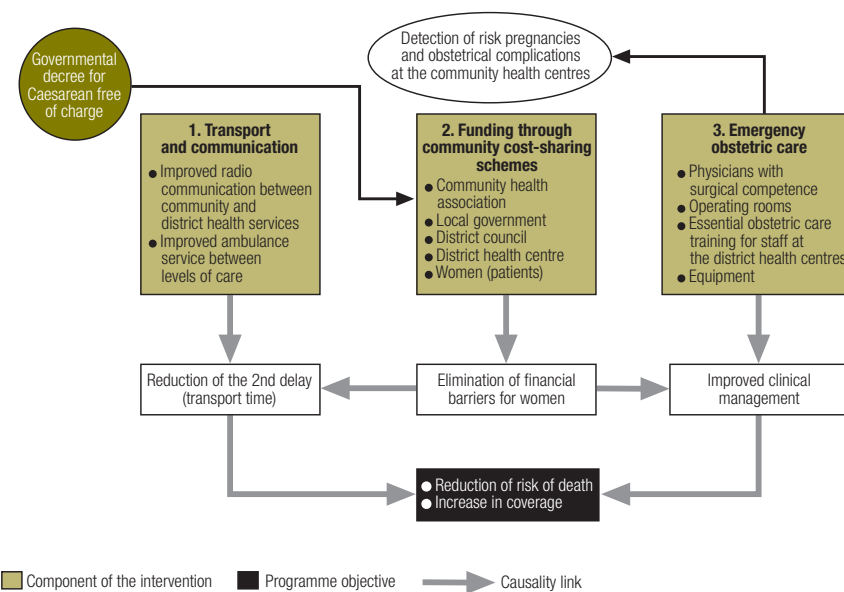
Governmental decree for Caesarean free of charge

Detection of risk pregnancies and obstetrical complications at the community health centres

1. Transport and communication

- Improved radio communication between community and district health services
- Improved ambulance service between levels of care

2. Funding through community cost-sharing schemes

- Community health association
- Local government
- District council
- District health centre
- Women (patients)

3. Emergency obstetric care

- Physicians with surgical competence
- Operating rooms
- Essential obstetric care training for staff at the district health centres
- Equipment

Reduction of the 2nd delay (transport time)

Elimination of financial barriers for women

Improved clinical management

- Reduction of risk of death
- Increase in coverage

Component of the intervention

Programme objective

Causality link